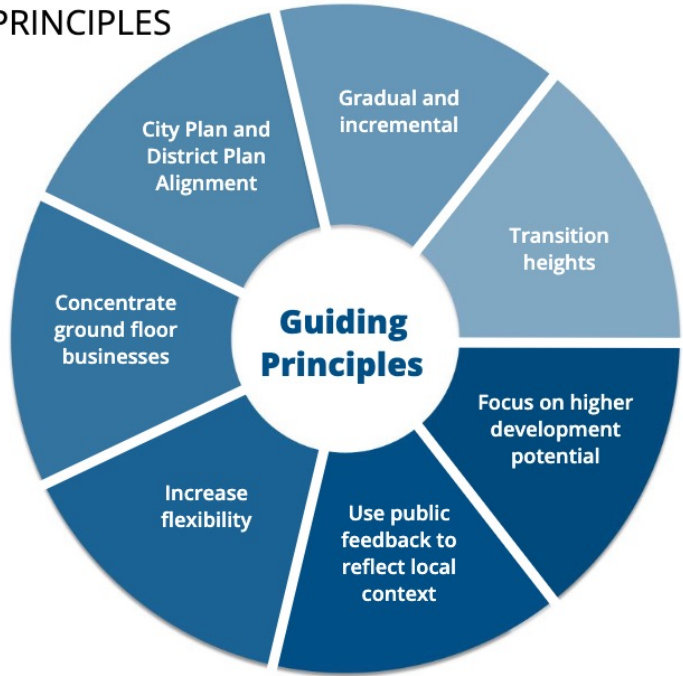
PRINCIPLES

Guiding Principles

Gradual and incremental

Transition heights

Focus on higher development potential

Use public feedback to reflect local context

Increase flexibility

Concentrate ground floor businesses

City Plan and District Plan Alignment